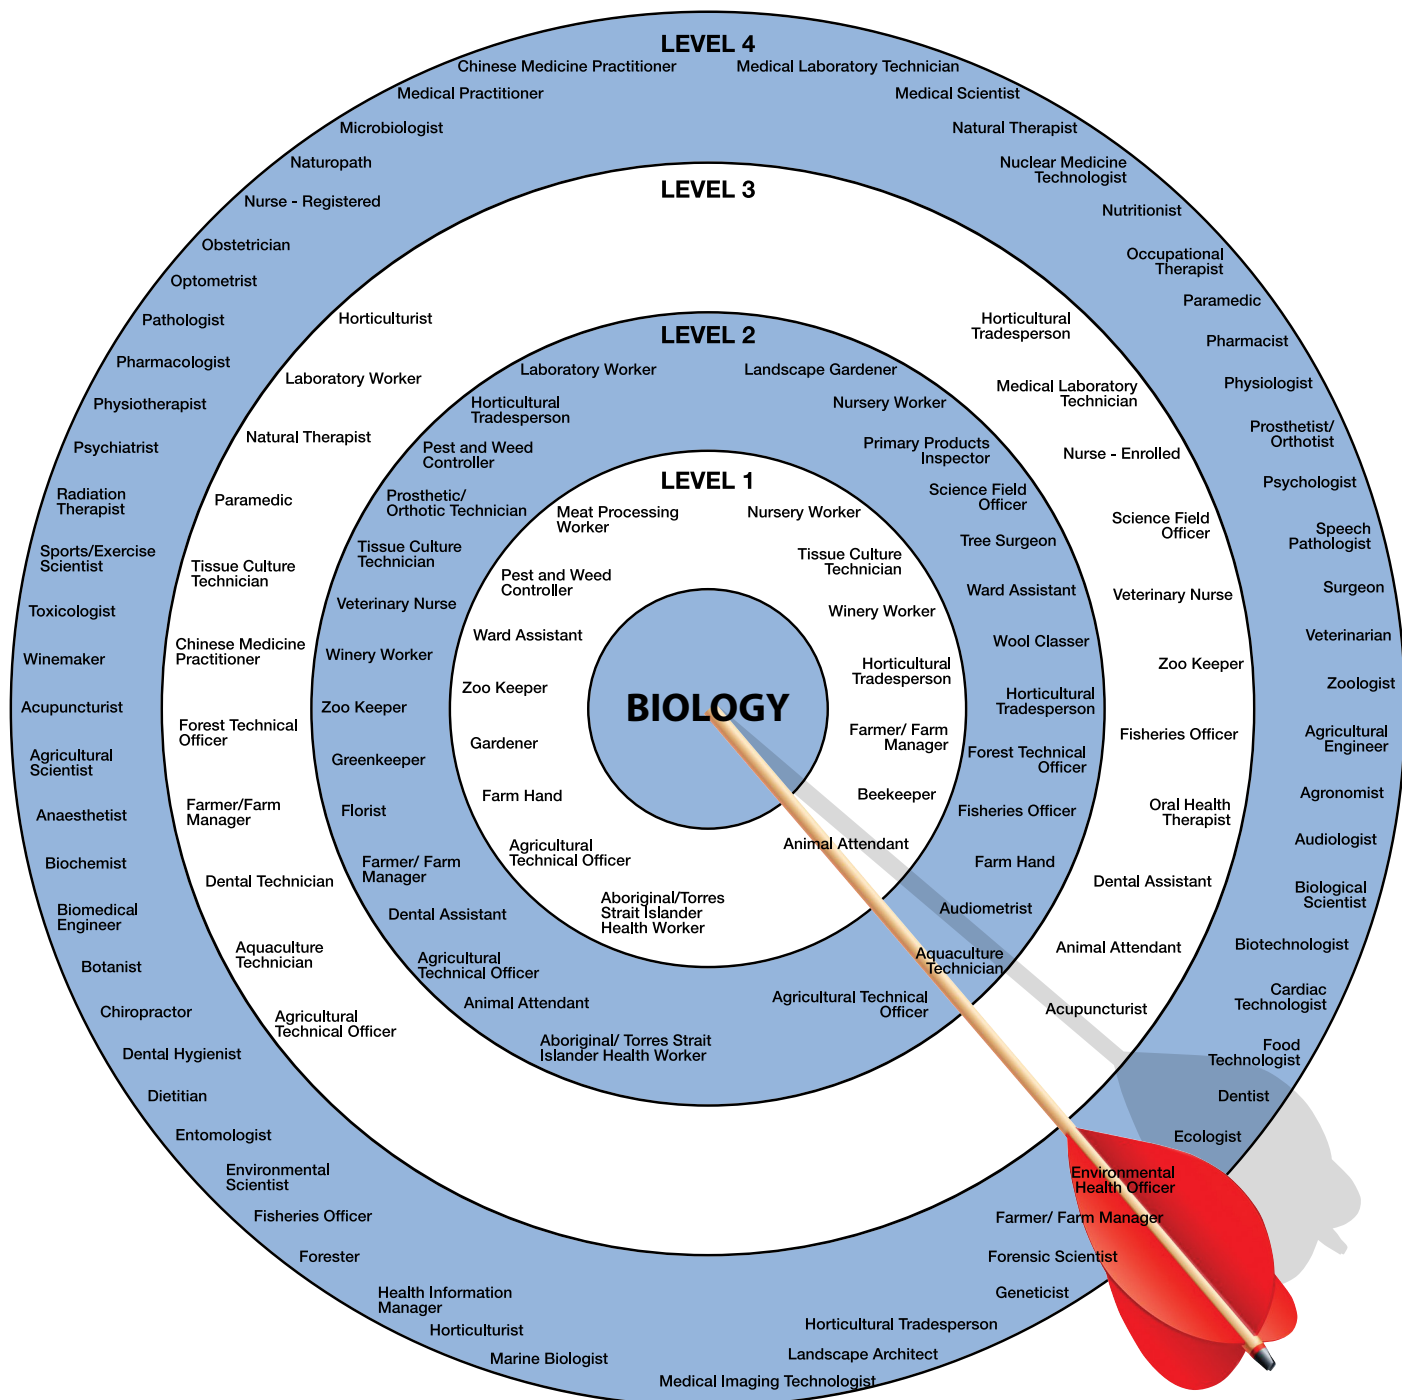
LEVEL 4

Chinese Medicine Practitioner
Medical Laboratory Technician
Medical Practitioner
Medical Scientist
Microbiologist
Natural Therapist
Naturopath
Nuclear Medicine Technologist
Nurse - Registered
Nutritionist
Obstetrician
Occupational Therapist
Optometrist
Paramedic
Pathologist
Pharmacist
Pharmacologist
Physiologist
Physiotherapist
Prosthetist/ Orthotist
Psychiatrist
Psychologist
Radiation Therapist
Speech Pathologist
Sports/Exercise Scientist
Surgeon
Toxicologist
Veterinarian
Winemaker
Zoologist
Acupuncturist
Agricultural Engineer
Agricultural Scientist
Agronomist
Anaesthetist
Audiologist
Biochemist
Biological Scientist
Biomedical Engineer
Biotechnologist
Botanist
Cardiac Technologist
Chiropractor
Food Technologist
Dental Hygienist
Dentist
Dietitian
Ecologist
Entomologist
Environmental Health Officer
Environmental Scientist
Farmer/ Farm Manager
Fisheries Officer
Forensic Scientist
Forester
Geneticist
Health Information Manager
Horticultural Tradesperson
Horticulturist
Landscape Architect
Marine Biologist
Medical Imaging Technologist

LEVEL 3

Horticulturist
Horticultural Tradesperson
Laboratory Worker
Medical Laboratory Technician
Natural Therapist
Nurse - Enrolled
Paramedic
Science Field Officer
Tissue Culture Technician
Veterinary Nurse
Chinese Medicine Practitioner
Zoo Keeper
Forest Technical Officer
Fisheries Officer
Farmer/Farm Manager
Oral Health Therapist
Dental Technician
Dental Assistant
Aquaculture Technician
Animal Attendant
Agricultural Technical Officer
Acupuncturist

LEVEL 2

Laboratory Worker
Landscape Gardener
Horticultural Tradesperson
Nursery Worker
Pest and Weed Controller
Primary Products Inspector
Prosthetic/ Orthotic Technician
Science Field Officer
Tissue Culture Technician
Tree Surgeon
Veterinary Nurse
Ward Assistant
Winery Worker
Wool Classer
Zoo Keeper
Horticultural Tradesperson
Greenkeeper
Forest Technical Officer
Florist
Fisheries Officer
Farmer/ Farm Manager
Farm Hand
Dental Assistant
Audiometrist
Agricultural Technical Officer
Aquaculture Technician
Animal Attendant
Agricultural Technical Officer
Aboriginal/ Torres Strait Islander Health Worker

LEVEL 1

Meat Processing Worker
Nursery Worker
Pest and Weed Controller
Tissue Culture Technician
Ward Assistant
Winery Worker
Zoo Keeper
Horticultural Tradesperson
Gardener
Farmer/ Farm Manager
Farm Hand
Beekeeper
Agricultural Technical Officer
Animal Attendant
Aboriginal/Torres Strait Islander Health Worker

BIOLOGY